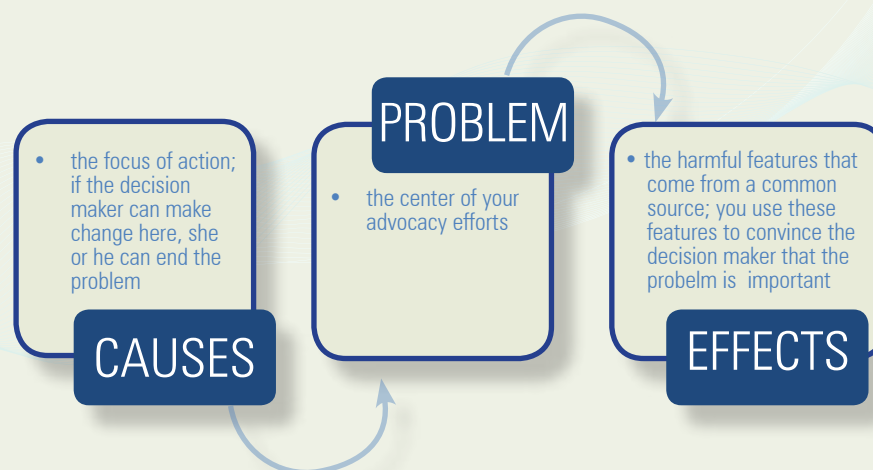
- the focus of action; if the decision maker can make change here, she or he can end the problem

CAUSES

PROBLEM

- the center of your advocacy efforts

- the harmful features that come from a common source; you use these features to convince the decision maker that the probelm is important

EFFECTS